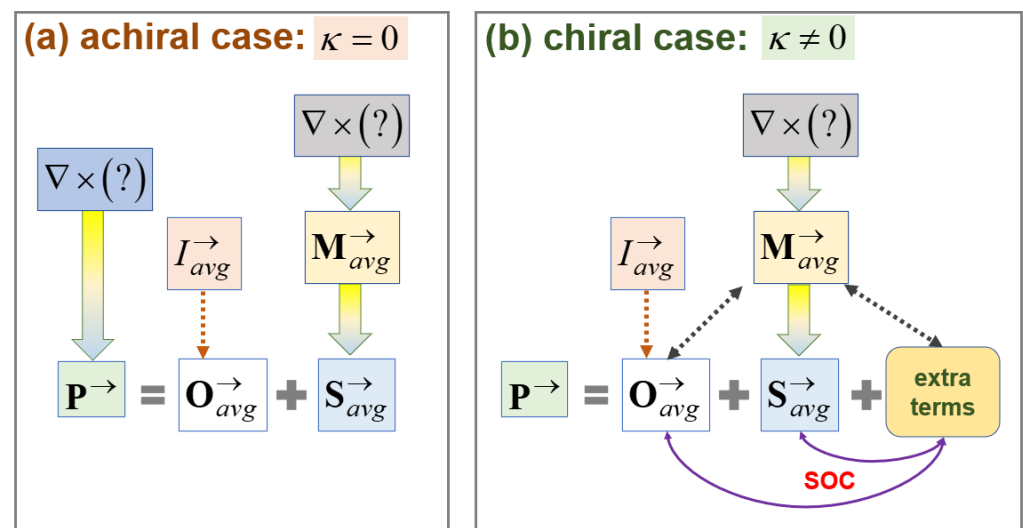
(a) achiral case: $\kappa = 0$

$\nabla \times (?)$

$\nabla \times (?)$

$I^{\rightarrow}_{avg}$

$\mathbf{M}^{\rightarrow}_{avg}$

$\mathbf{P}^{\rightarrow} = \mathbf{O}^{\rightarrow}_{avg} + \mathbf{S}^{\rightarrow}_{avg}$

(b) chiral case: $\kappa \neq 0$

$\nabla \times (?)$

$I^{\rightarrow}_{avg}$

$\mathbf{M}^{\rightarrow}_{avg}$

$\mathbf{P}^{\rightarrow} = \mathbf{O}^{\rightarrow}_{avg} + \mathbf{S}^{\rightarrow}_{avg} +$ extra terms

SOC